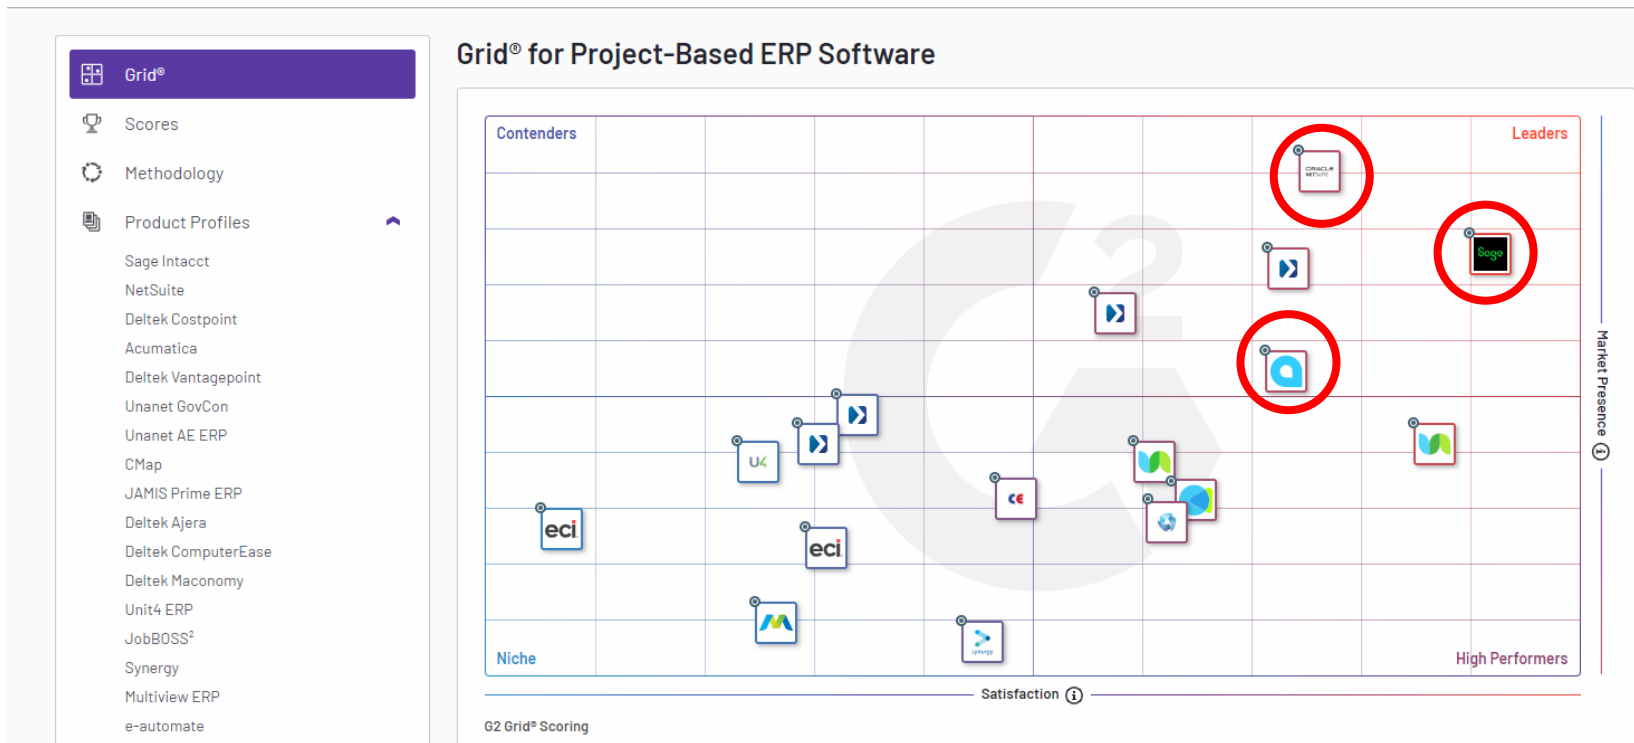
Grid®

Scores

Methodology

Product Profiles

Sage Intacct

NetSuite

Deltek Costpoint

Acumatica

Deltek Vantagepoint

Unanet GovCon

Unanet AE ERP

CMap

JAMIS Prime ERP

Deltek Ajera

Deltek ComputerEase

Deltek Maconomy

Unit4 ERP

JobBOSS²

Synergy

Multiview ERP

e-automate

Grid® for Project-Based ERP Software

Contenders

Leaders

Niche

High Performers

ORACLE NETSUITE

Sage

U4

eci

eci

CE

Market Presence

Satisfaction

G2 Grid® Scoring